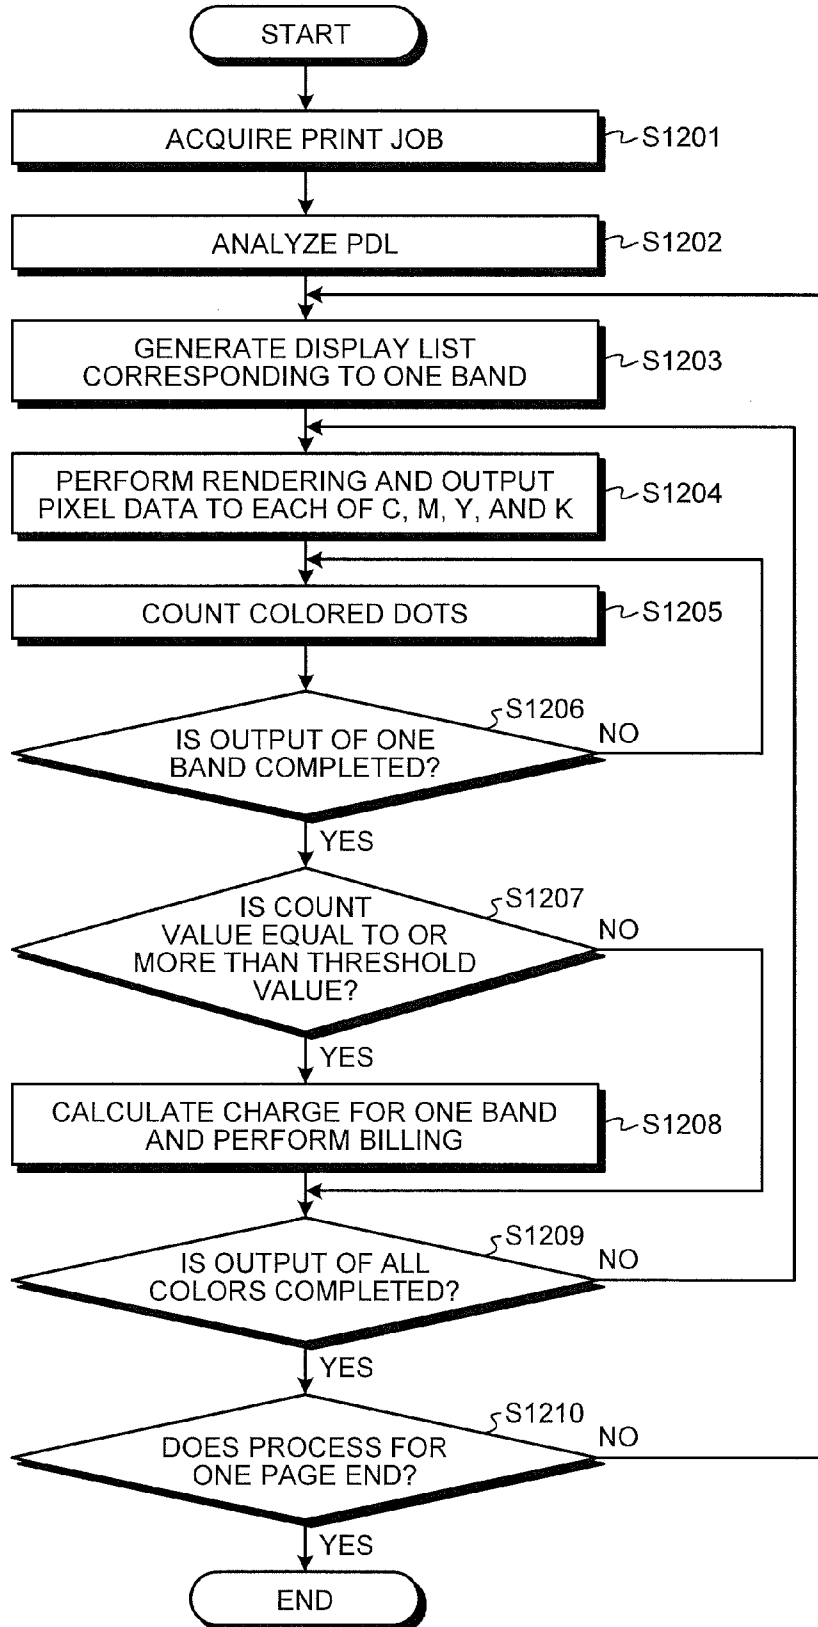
START

ACQUIRE PRINT JOB
S1201

ANALYZE PDL
S1202

GENERATE DISPLAY LIST CORRESPONDING TO ONE BAND
S1203

PERFORM RENDERING AND OUTPUT PIXEL DATA TO EACH OF C, M, Y, AND K
S1204

COUNT COLORED DOTS
S1205

S1206
IS OUTPUT OF ONE BAND COMPLETED?
NO
YES

S1207
IS COUNT VALUE EQUAL TO OR MORE THAN THRESHOLD VALUE?
NO
YES

CALCULATE CHARGE FOR ONE BAND AND PERFORM BILLING
S1208

S1209
IS OUTPUT OF ALL COLORS COMPLETED?
NO
YES

S1210
DOES PROCESS FOR ONE PAGE END?
NO
YES

END